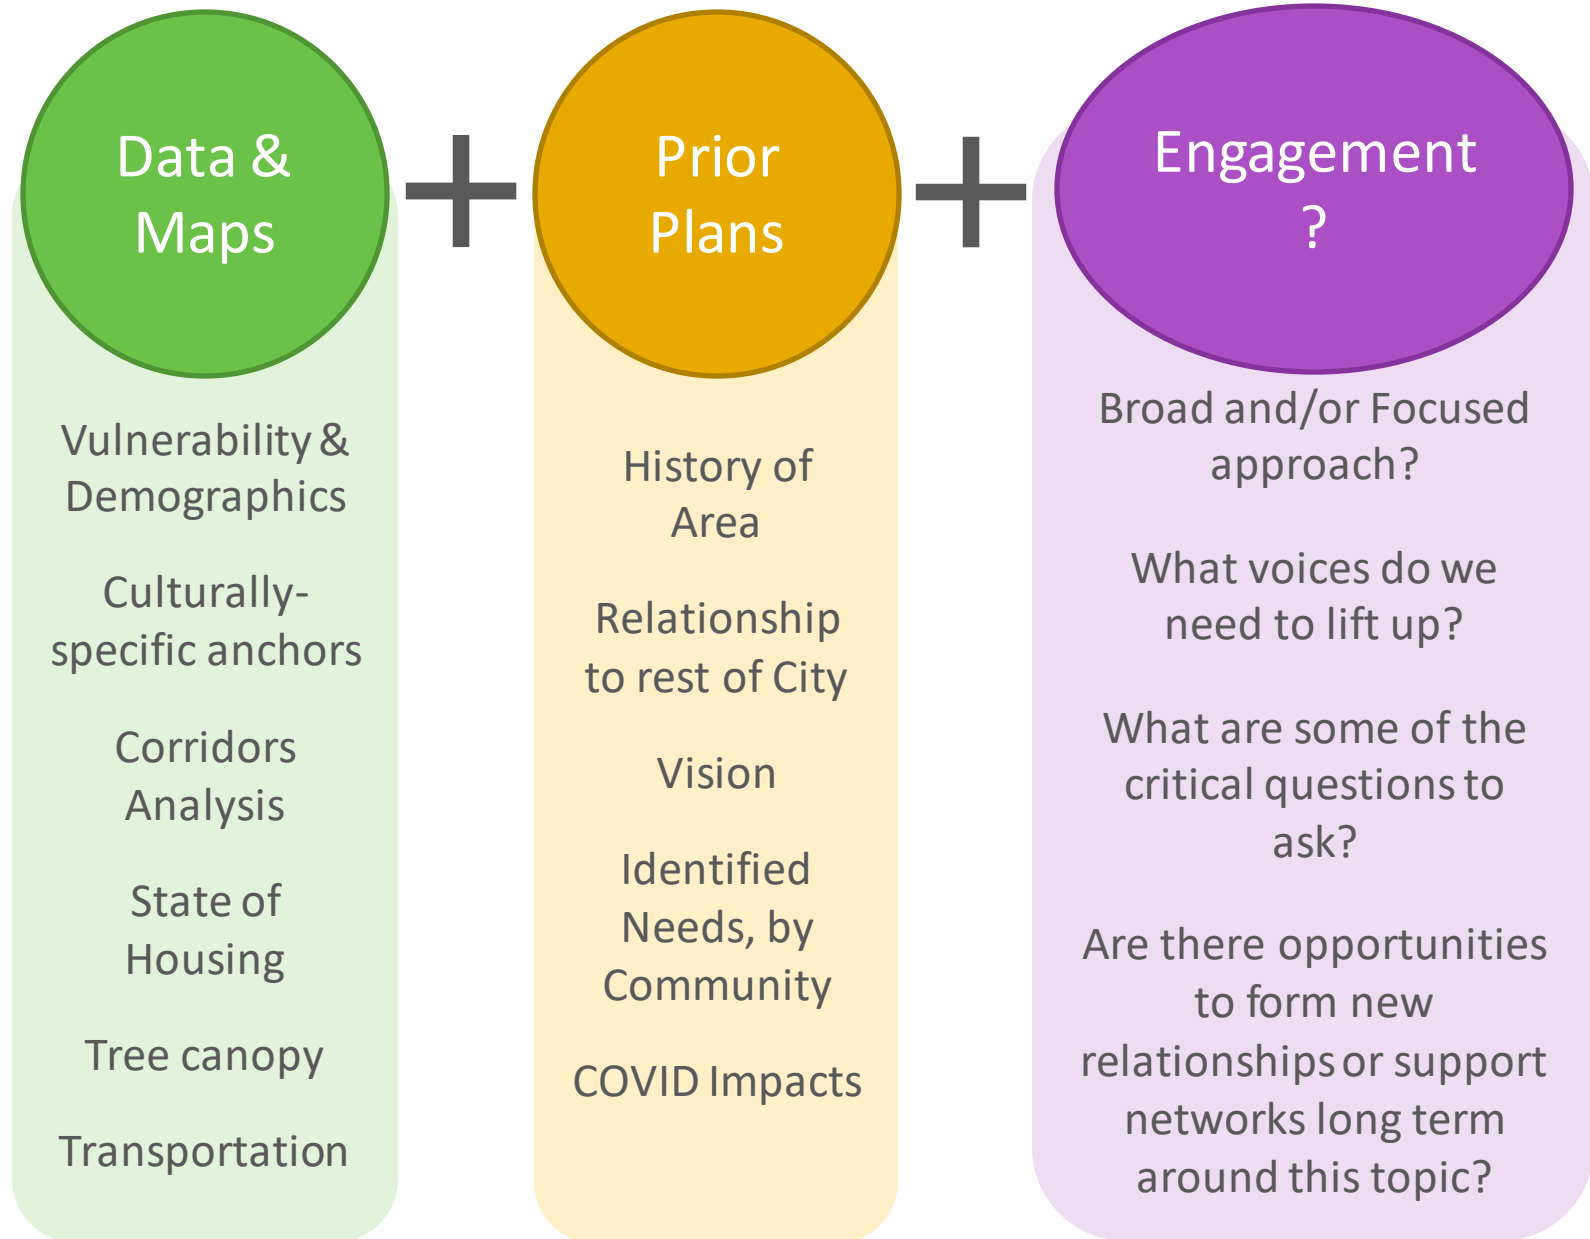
Data & Maps

Vulnerability & Demographics

Culturally-specific anchors

Corridors Analysis

State of Housing

Tree canopy

Transportation

+

Prior Plans

History of Area

Relationship to rest of City

Vision

Identified Needs, by Community

COVID Impacts

+

Engagement ?

Broad and/or Focused approach?

What voices do we need to lift up?

What are some of the critical questions to ask?

Are there opportunities to form new relationships or support networks long term around this topic?